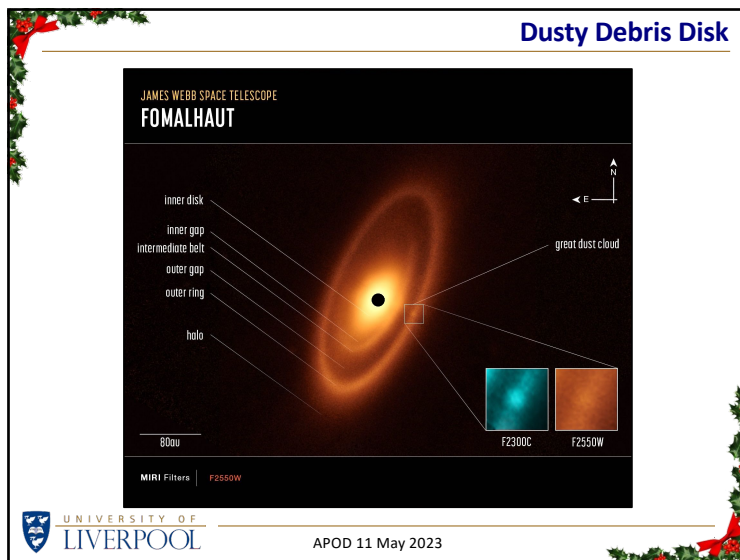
Dusty Debris Disk

JAMES WEBB SPACE TELESCOPE
FOMALHAUT

N
E

inner disk
inner gap
intermediate belt
outer gap
outer ring
halo

great dust cloud

80au

F2300C
F2550W

MIRI Filters | F2550W

UNIVERSITY OF
LIVERPOOL

APOD 11 May 2023